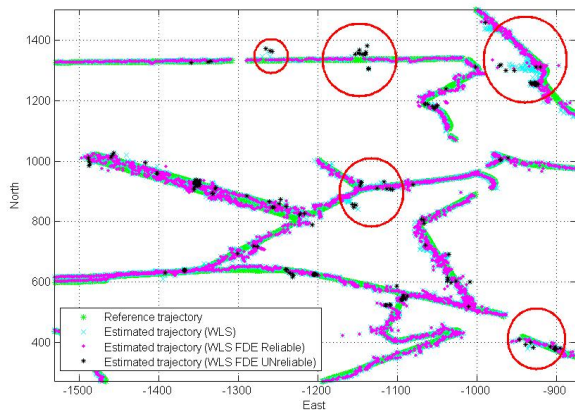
1400
1200
1000
800
600
400
North
-1500
-1400
-1300
-1200
-1100
-1000
-900
East

Reference trajectory
Estimated trajectory (WLS)
Estimated trajectory (WLS FDE Reliable)
Estimated trajectory (WLS FDE UNreliable)